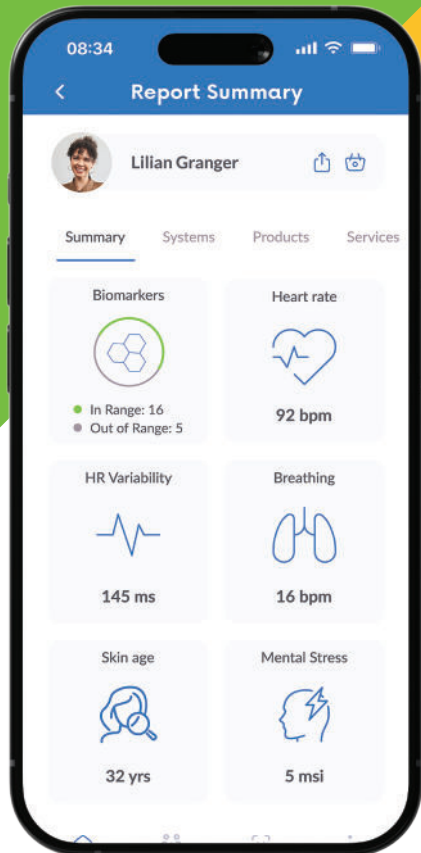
08:34

<

Report Summary

Lilian Granger

Summary

Systems

Products

Services

Biomarkers

In Range: 16

Out of Range: 5

Heart rate

92 bpm

HR Variability

145 ms

Breathing

16 bpm

Skin age

32 yrs

Mental Stress

5 msi